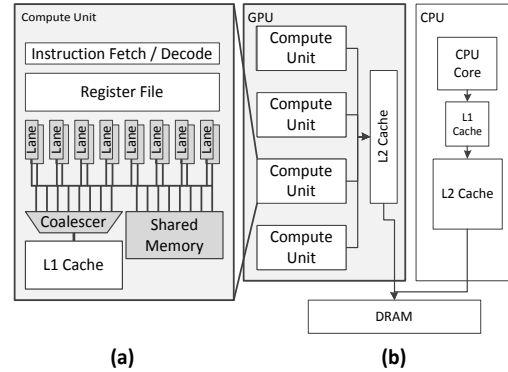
Compute Unit

Instruction Fetch / Decode

Register File

Lane Lane Lane Lane Lane Lane Lane Lane

Coalescer

Shared Memory

L1 Cache

GPU

Compute Unit

Compute Unit

Compute Unit

Compute Unit

L2 Cache

CPU

CPU Core

L1 Cache

L2 Cache

DRAM

(a)

(b)